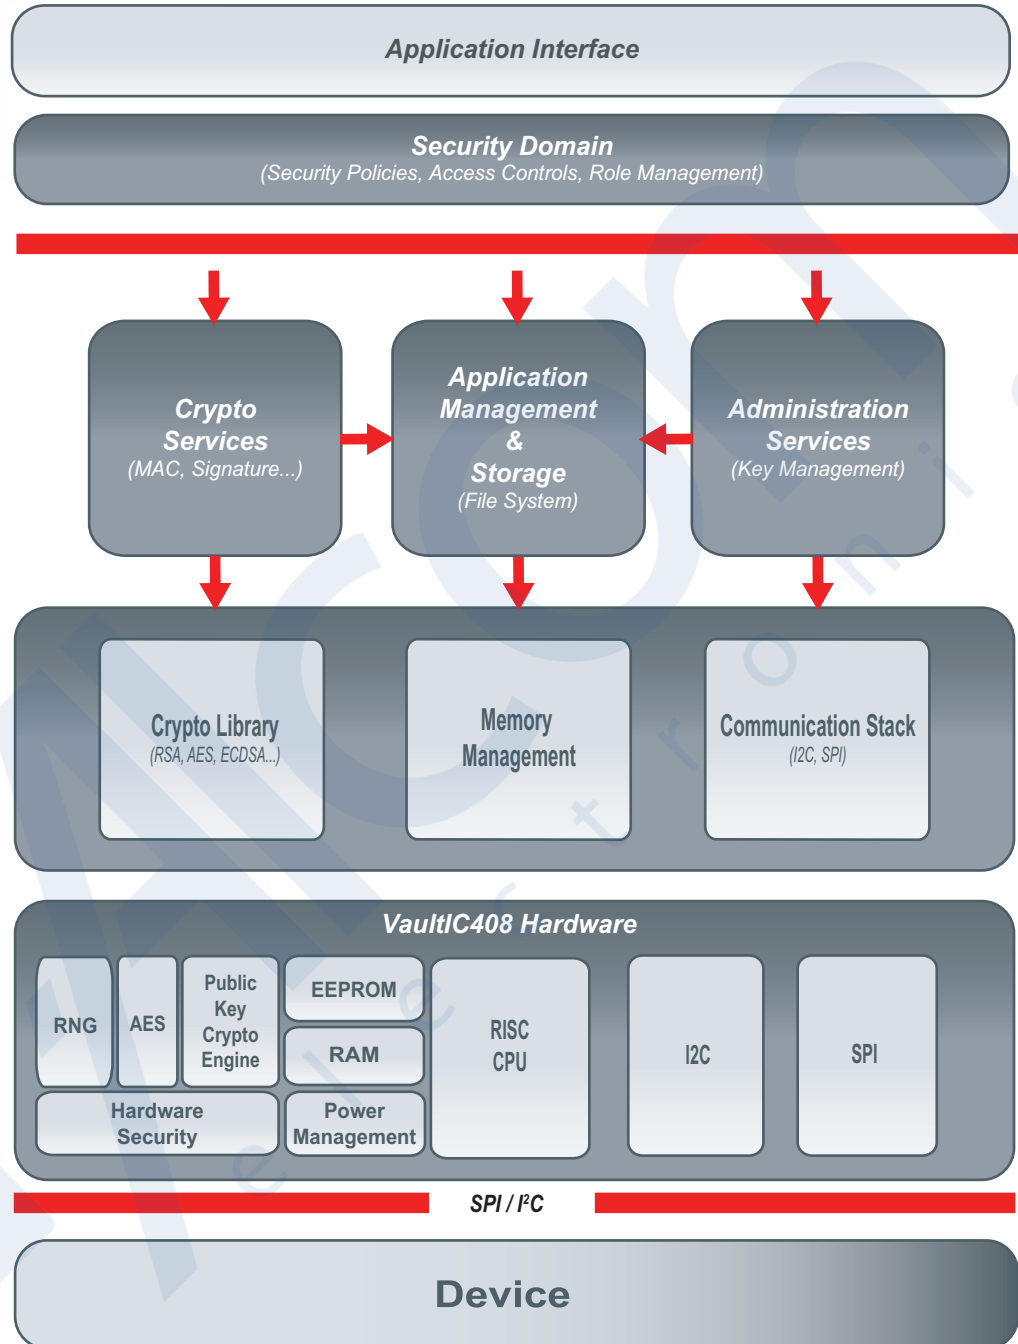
Application Interface

Security Domain
(Security Policies, Access Controls, Role Management)

Crypto Services
(MAC, Signature...)

Application Management & Storage
(File System)

Administration Services
(Key Management)

Crypto Library
(RSA, AES, ECDSA...)

Memory Management

Communication Stack
(I2C, SPI)

VaultIC408 Hardware

RNG

AES

Public Key Crypto Engine

EEPROM

RAM

RISC CPU

I2C

SPI

Hardware Security

Power Management

SPI / I²C

Device